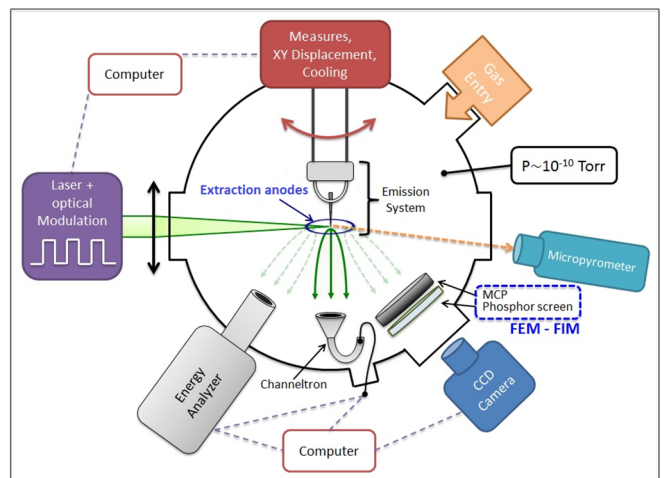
Measures, XY Displacement, Cooling

Computer

Gas Entry

P$\sim$$10^{-10}$ Torr

Laser + optical Modulation

Extraction anodes

Emission System

Micropyrometer

MCP
Phosphor screen

FEM - FIM

Energy Analyzer

Channeltron

CCD Camera

Computer